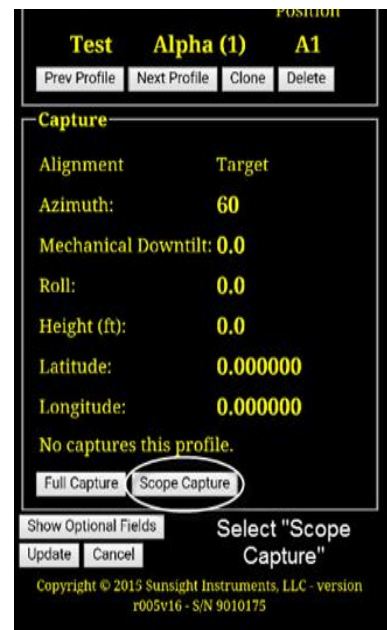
Position

Test Alpha (1) A1

Prev Profile Next Profile Clone Delete

Capture

Alignment Target

Azimuth: 60

Mechanical Downtilt: 0.0

Roll: 0.0

Height (ft): 0.0

Latitude: 0.000000

Longitude: 0.000000

No captures this profile.

Full Capture Scope Capture

Show Optional Fields

Update Cancel

Select "Scope Capture"

Copyright © 2015 Sunsight Instruments, LLC - version r005v16 - S/N 9010175